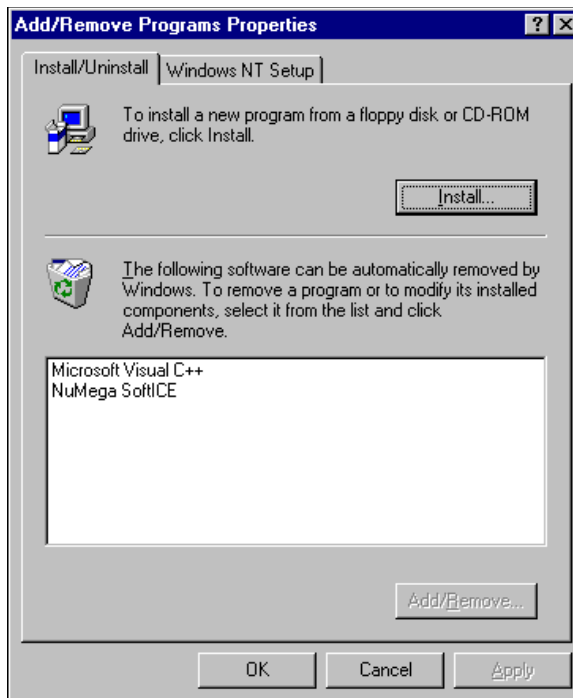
Add/Remove Programs Properties

? X

Install/Uninstall | Windows NT Setup

To install a new program from a floppy disk or CD-ROM drive, click Install.

Install...

The following software can be automatically removed by Windows. To remove a program or to modify its installed components, select it from the list and click Add/Remove.

Microsoft Visual C++
NuMega SoftICE

Add/Remove...

OK | Cancel | Apply